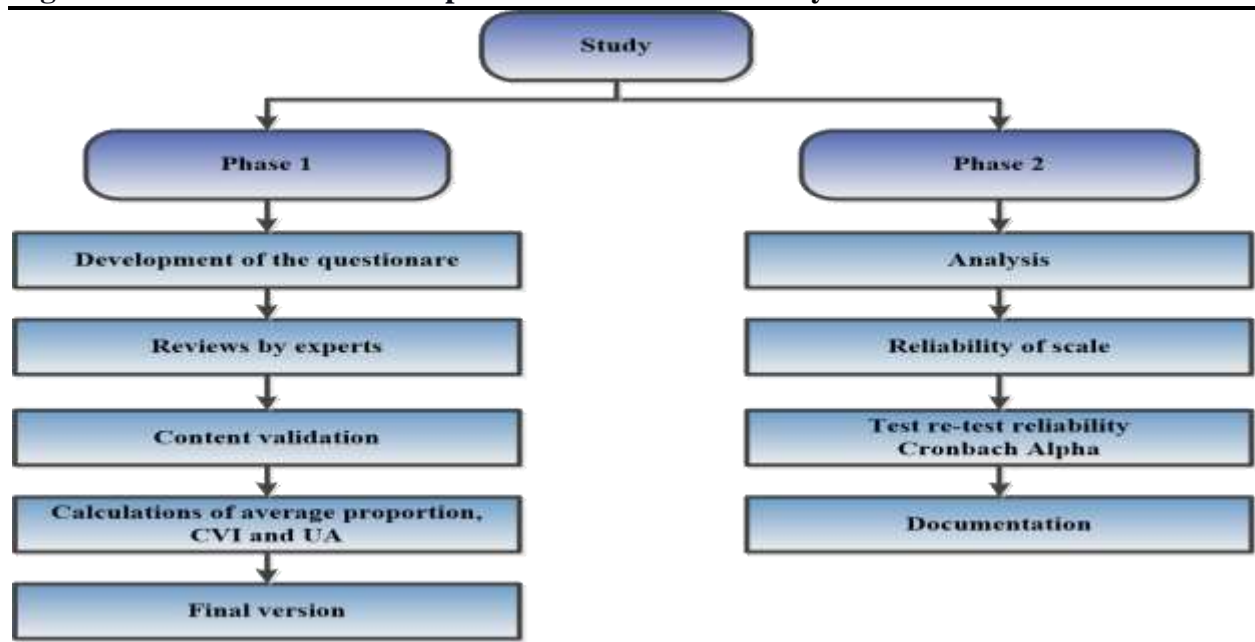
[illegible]

Study

Phase 1

Development of the questionare

Reviews by experts

Content validation

Calculations of average proportion, CVI and UA

Final version

Phase 2

Analysis

Reliability of scale

Test re-test reliability Cronbach Alpha

Documentation